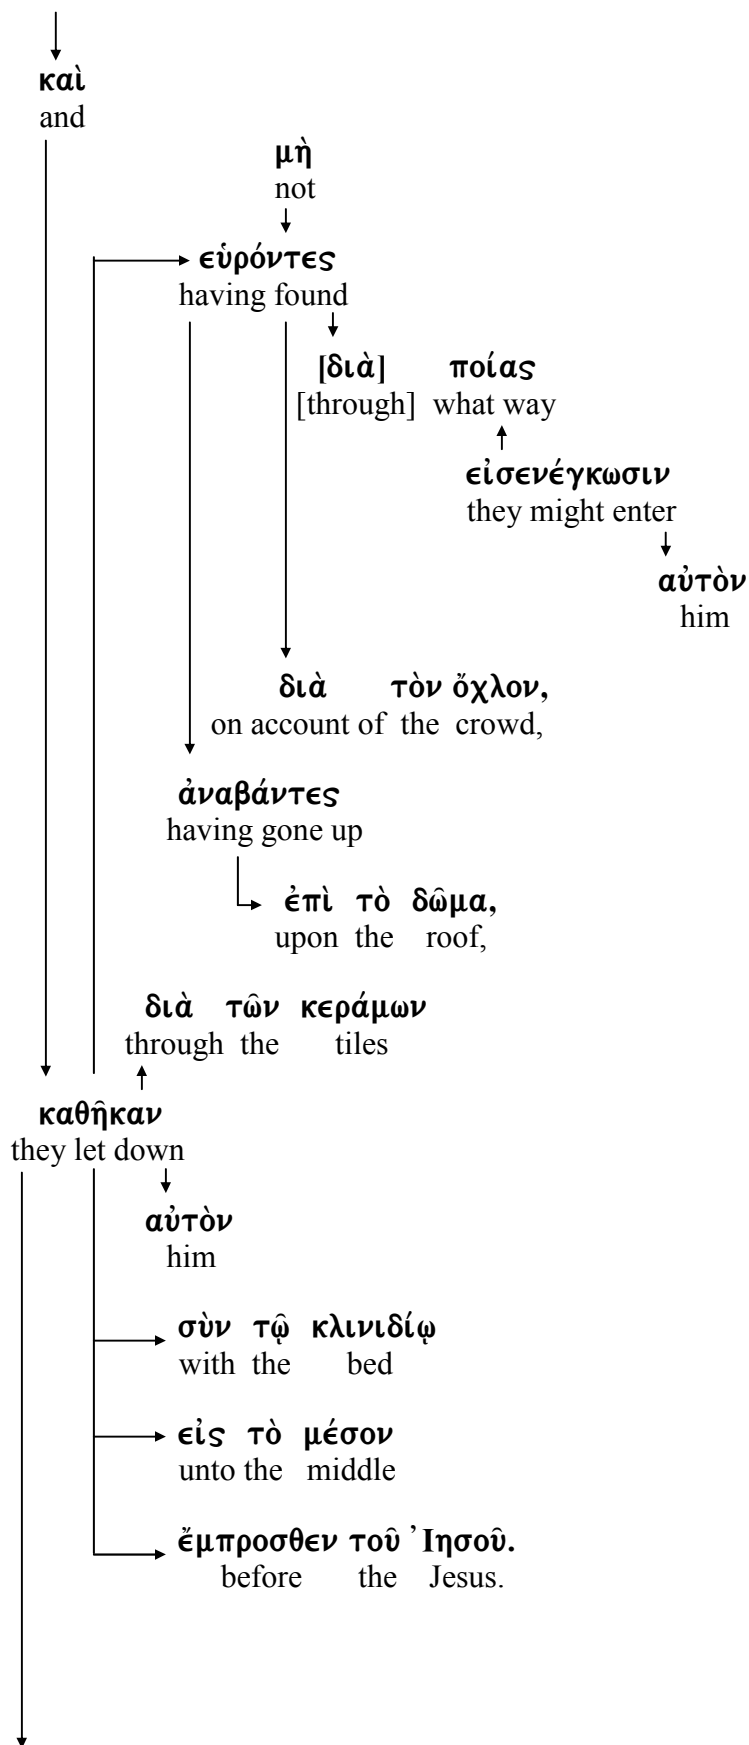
καὶ
and

μὴ
not

εὑρόντες
having found

[διὰ] ποίας
[through] what way

εἰσενέγκωσιν
they might enter

αὐτὸν
him

διὰ τὸν ὄχλον,
on account of the crowd,

ἀναβάντες
having gone up

ἐπὶ τὸ δῶμα,
upon the roof,

διὰ τῶν κεράμων
through the tiles

καθῆκαν
they let down

αὐτὸν
him

σὺν τῷ κλινιδίῳ
with the bed

εἰς τὸ μέσον
unto the middle

ἔμπροσθεν τοῦ ᾿Ιησοῦ.
before the Jesus.